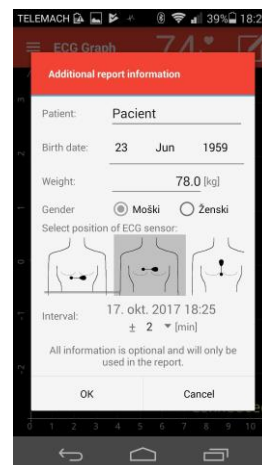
TELEMACH 39% 18:2

ECG Graph 74

Additional report information

Patient: Pacient

Birth date: 23 Jun 1959

Weight: 78.0 [kg]

Gender Moški Ženski

Select position of ECG sensor:

Interval: 17. okt. 2017 18:25
± 2 [min]

All information is optional and will only be used in the report.

OK Cancel

0 1 2 3 4 5 6 7 8 9 10